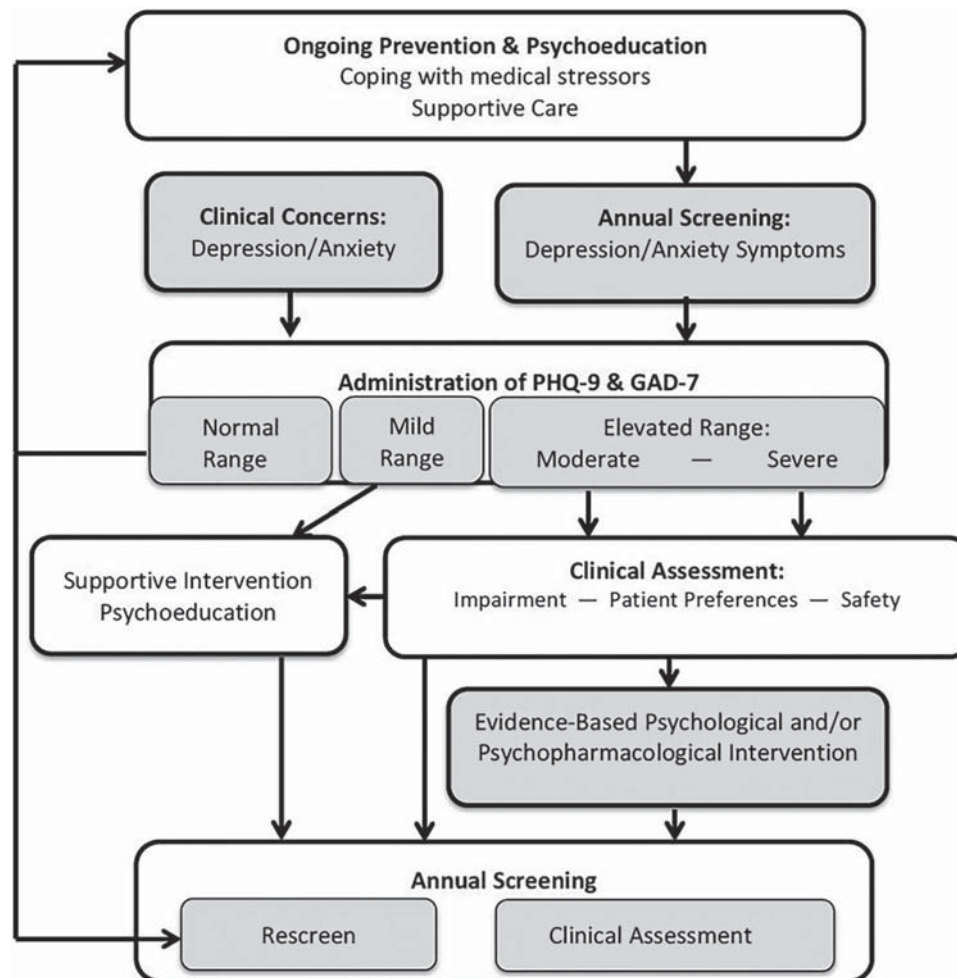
**Ongoing Prevention & Psychoeducation**
Coping with medical stressors
Supportive Care

**Clinical Concerns:**
Depression/Anxiety

**Annual Screening:**
Depression/Anxiety Symptoms

**Administration of PHQ-9 & GAD-7**

Normal Range

Mild Range

Elevated Range:
Moderate — Severe

Supportive Intervention
Psychoeducation

**Clinical Assessment:**
Impairment — Patient Preferences — Safety

Evidence-Based Psychological and/or Psychopharmacological Intervention

**Annual Screening**

Rescreen

Clinical Assessment